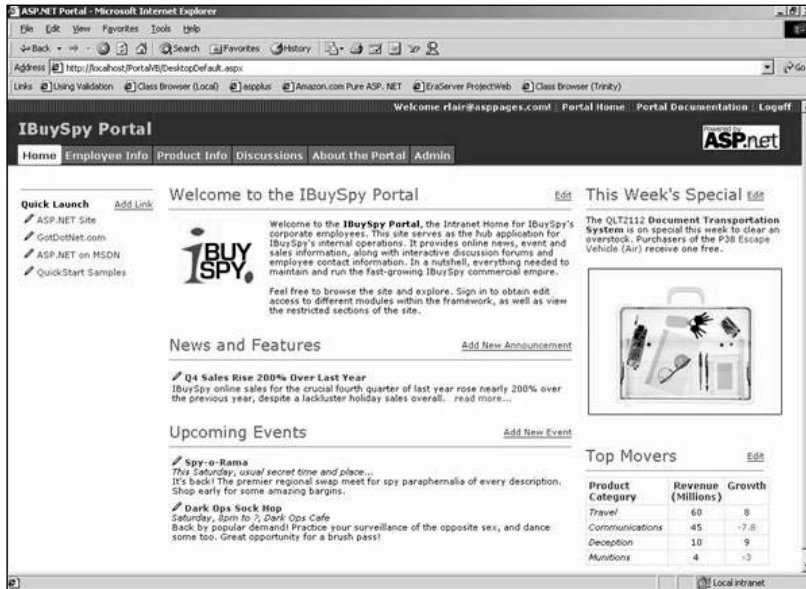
ASP.NET Portal - Microsoft Internet Explorer

File Edit View Favorites Tools Help

Back Search Favorites History

Address http://localhost/PortalVB/DesktopDefault.aspx

Go

Links Using Validation Class Browser (Local) aspplus Amazon.com Pure ASP. NET EraServer ProjectWeb Class Browser (Trinity)

Welcome rlair@asppages.com! | Portal Home | Portal Documentation | Logoff

IBuySpy Portal

Powered by ASP.net

Home Employee Info Product Info Discussions About the Portal Admin

Quick Launch Add Link

ASP.NET Site

GotDotNet.com

ASP.NET on MSDN

QuickStart Samples

Welcome to the IBuySpy Portal Edit

IBUY SPY

Welcome to the **IBuySpy Portal**, the Intranet Home for IBuySpy's corporate employees. This site serves as the hub application for IBuySpy's internal operations. It provides online news, event and sales information, along with interactive discussion forums and employee contact information. In a nutshell, everything needed to maintain and run the fast-growing IBuySpy commercial empire.

Feel free to browse the site and explore. Sign in to obtain edit access to different modules within the framework, as well as view the restricted sections of the site.

News and Features Add New Announcement

**Q4 Sales Rise 200% Over Last Year**
IBuySpy online sales for the crucial fourth quarter of last year rose nearly 200% over the previous year, despite a lackluster holiday sales overall. read more...

Upcoming Events Add New Event

**Spy-o-Rama**
*This Saturday, usual secret time and place...*
It's back! The premier regional swap meet for spy paraphernalia of every description. Shop early for some amazing bargins.

**Dark Ops Sock Hop**
*Saturday, 8pm to ?, Dark Ops Cafe*
Back by popular demand! Practice your surveillance of the opposite sex, and dance some too. Great opportunity for a brush pass!

This Week's Special Edit

The QLT2112 **Document Transportation System** is on special this week to clear an overstock. Purchasers of the P38 Escape Vehicle (Air) receive one free.

Top Movers Edit

| Product Category | Revenue (Millions) | Growth |
|---|---|---|
| Travel | 60 | 8 |
| Communications | 45 | -7.8 |
| Deception | 10 | 9 |
| Munitions | 4 | -3 |

Local intranet